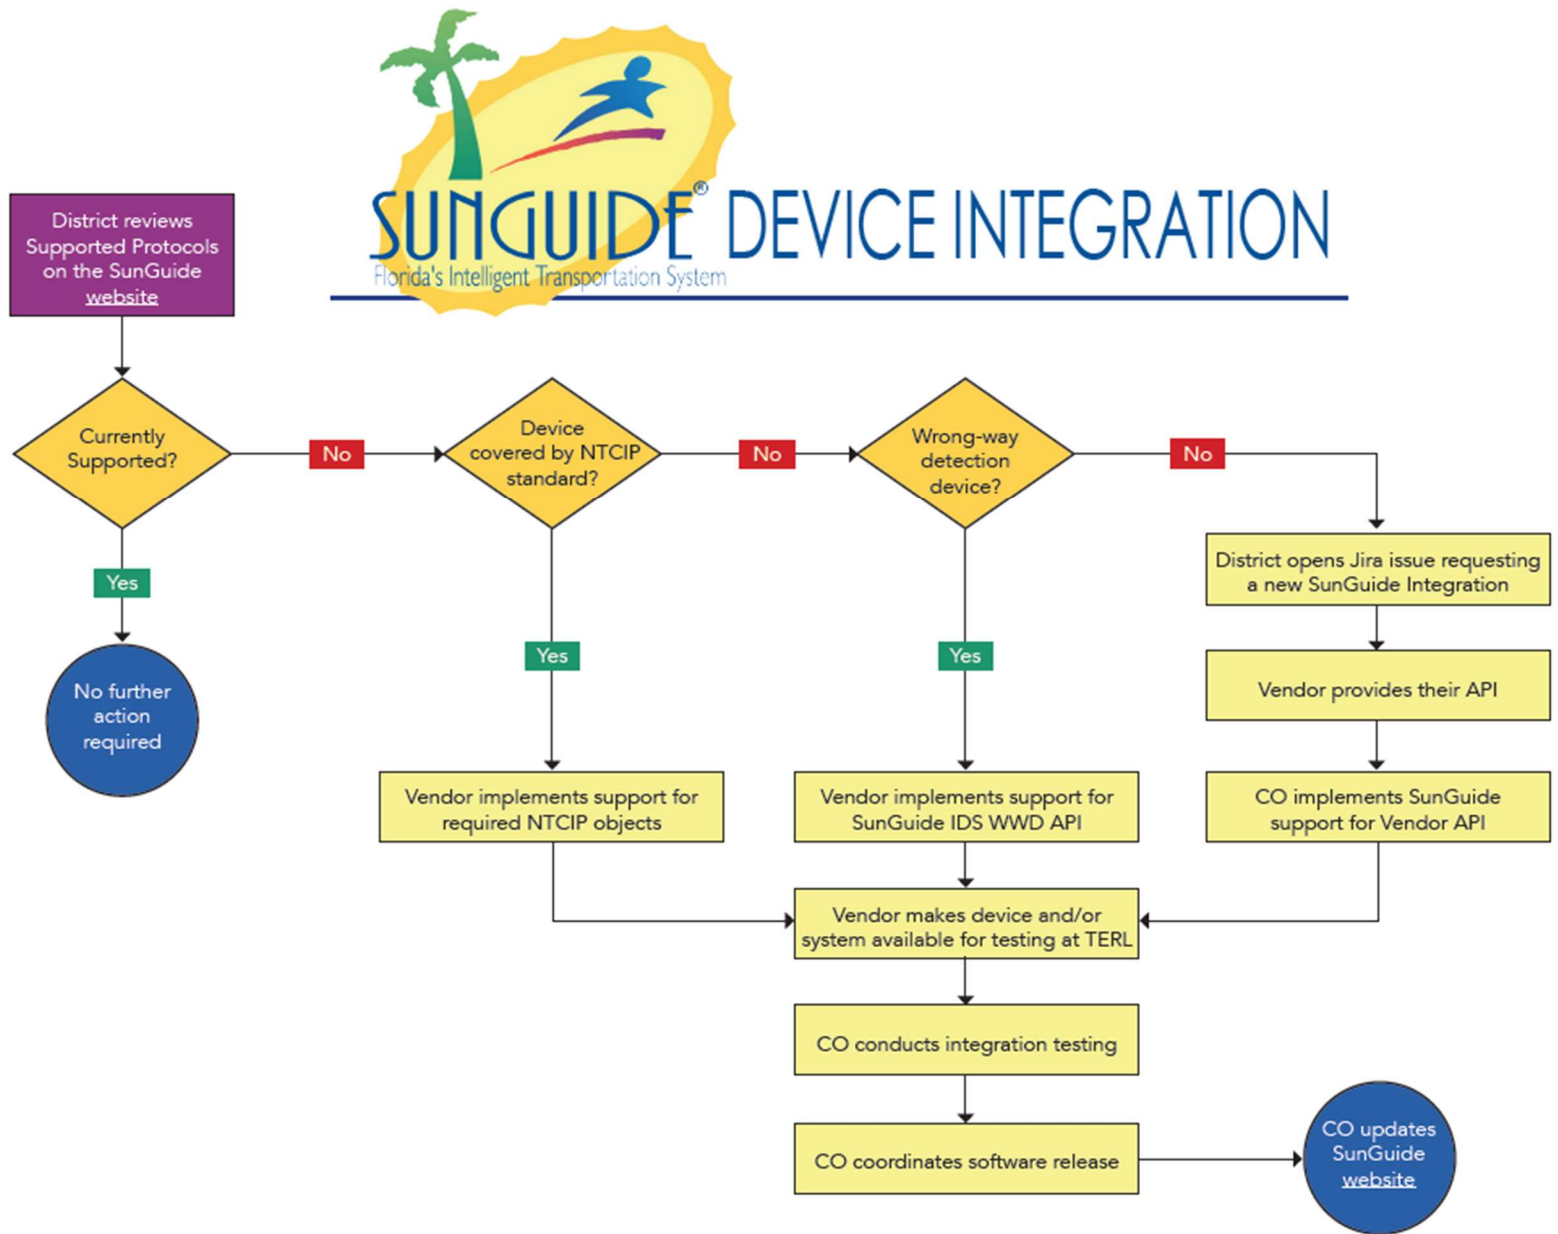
SUNGUIDE® DEVICE INTEGRATION
Florida's Intelligent Transportation System

District reviews Supported Protocols on the SunGuide website

Currently Supported?

No

Device covered by NTCIP standard?

No

Wrong-way detection device?

No

Yes

No further action required

Yes

Yes

District opens Jira issue requesting a new SunGuide Integration

Vendor provides their API

Vendor implements support for required NTCIP objects

Vendor implements support for SunGuide IDS WWD API

CO implements SunGuide support for Vendor API

Vendor makes device and/or system available for testing at TERL

CO conducts integration testing

CO coordinates software release

CO updates SunGuide website